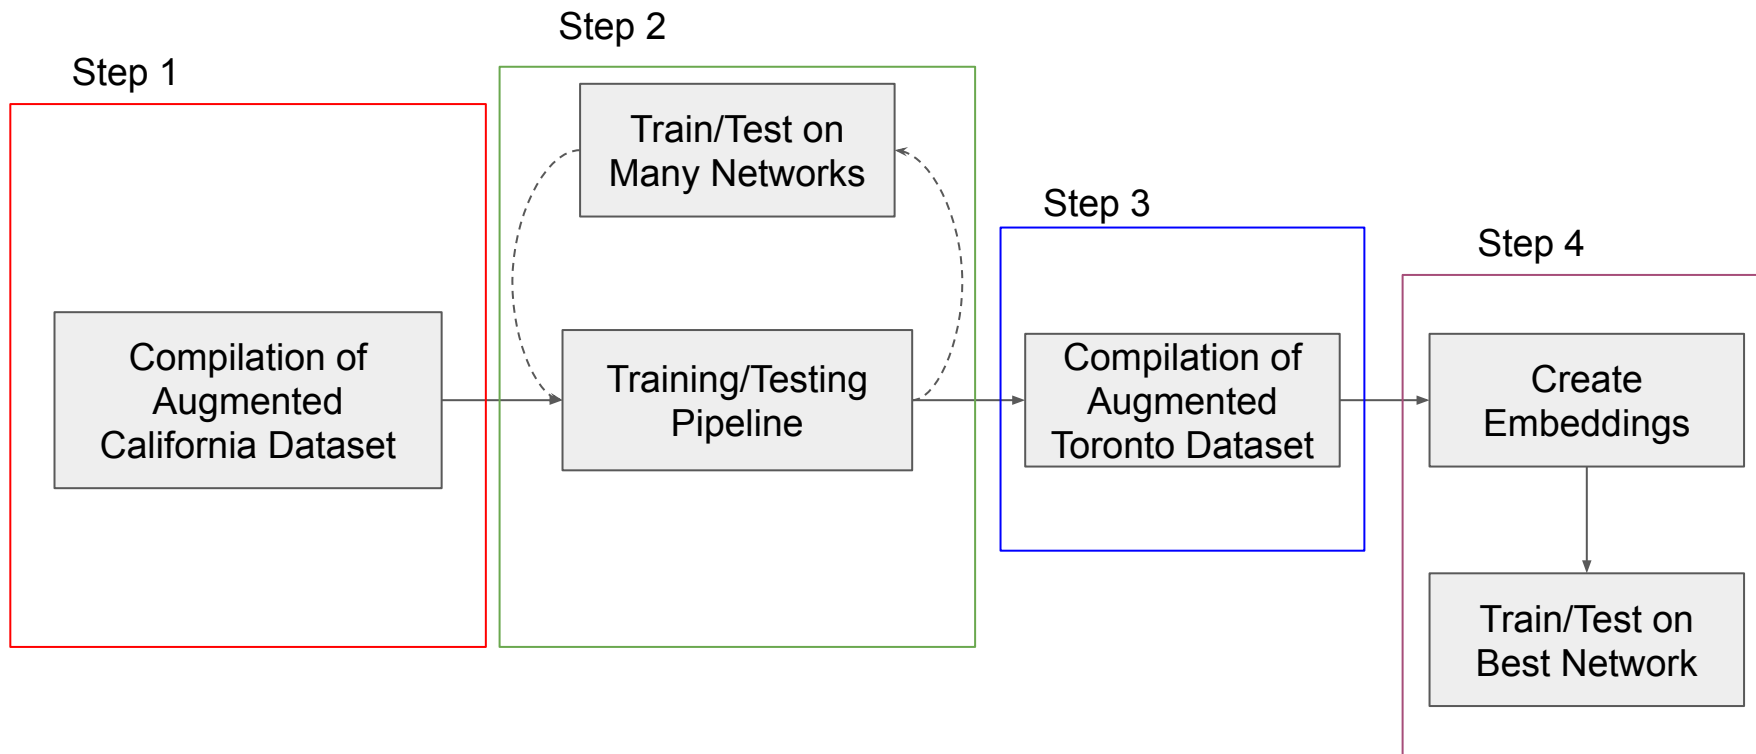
Step 1

Compilation of Augmented California Dataset

Step 2

Train/Test on Many Networks

Training/Testing Pipeline

Step 3

Compilation of Augmented Toronto Dataset

Step 4

Create Embeddings

Train/Test on Best Network